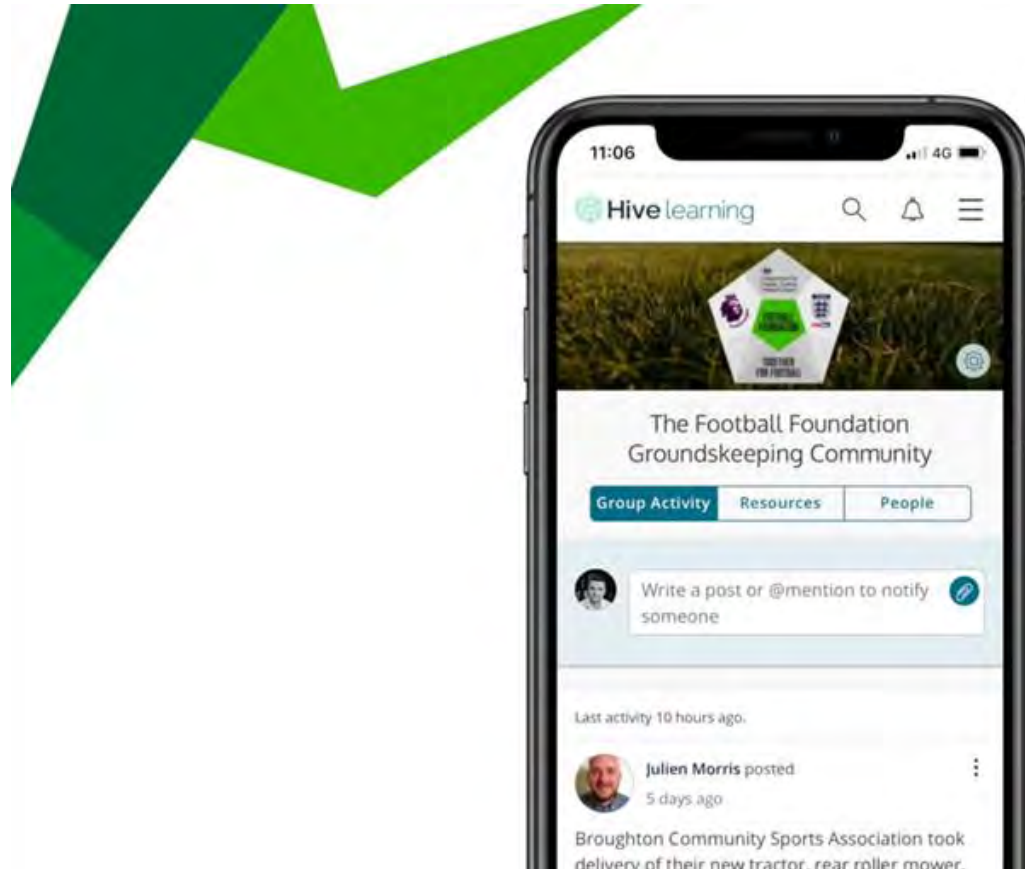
11:06

4G

Hive learning

FOOTBALL FOUNDATION

TOGETHER FOR FOOTBALL

The Football Foundation Groundskeeping Community

Group Activity | Resources | People

Write a post or @mention to notify someone

Last activity 10 hours ago.

Julien Morris posted
5 days ago

Broughton Community Sports Association took delivery of their new tractor, rear roller mower,